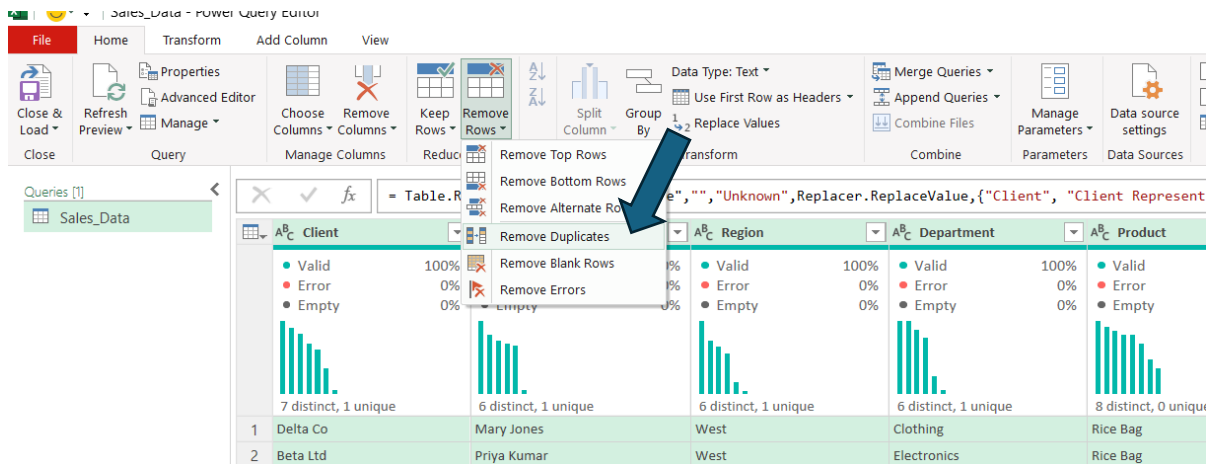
Sales_Data - Power Query Editor

File | Home | Transform | Add Column | View

Close & Load | Refresh Preview | Properties | Advanced Editor | Manage | Choose Columns | Remove Columns | Keep Rows | Remove Rows | Split Column | Group By | Data Type: Text | Use First Row as Headers | Replace Values | Merge Queries | Append Queries | Combine Files | Manage Parameters | Data source settings

Close | Query | Manage Columns | Reduc | Transform | Combine | Parameters | Data Sources

Remove Top Rows
Remove Bottom Rows
Remove Alternate Ro
Remove Duplicates
Remove Blank Rows
Remove Errors

Queries [1]
Sales_Data

= Table.R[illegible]e","","Unknown",Replacer.ReplaceValue,{"Client", "Client Represent

| | Client | | Region | Department | Product |
|---|---|---|---|---|---|
| | Valid 100% Error 0% Empty 0% | Valid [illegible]% Error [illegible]% Empty 0% | Valid 100% Error 0% Empty 0% | Valid 100% Error 0% Empty 0% | Valid Error Empty |
| | 7 distinct, 1 unique | 6 distinct, 1 unique | 6 distinct, 1 unique | 6 distinct, 1 unique | 8 distinct, 0 unique |
| 1 | Delta Co | Mary Jones | West | Clothing | Rice Bag |
| 2 | Beta Ltd | Priya Kumar | West | Electronics | Rice Bag |